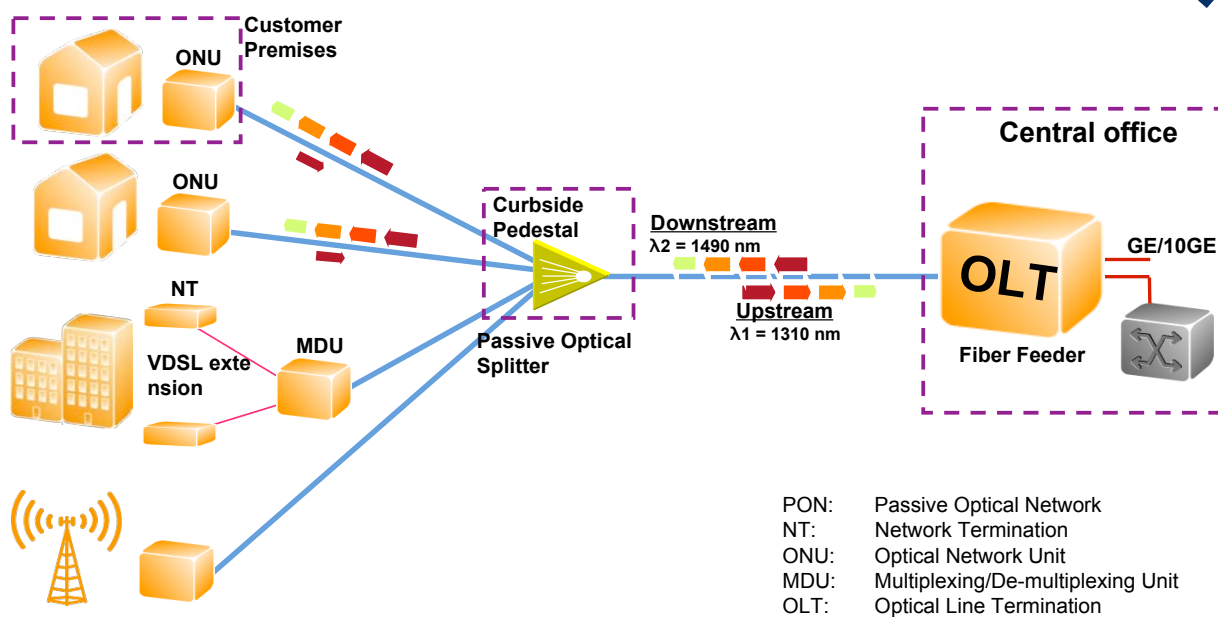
Customer Premises

ONU

ONU

NT

VDSL extension

MDU

Curbside Pedestal

Passive Optical Splitter

Downstream
λ2 = 1490 nm

Upstream
λ1 = 1310 nm

Central office

OLT

GE/10GE

Fiber Feeder

| | |
|---|---|
| PON: | Passive Optical Network |
| NT: | Network Termination |
| ONU: | Optical Network Unit |
| MDU: | Multiplexing/De-multiplexing Unit |
| OLT: | Optical Line Termination |